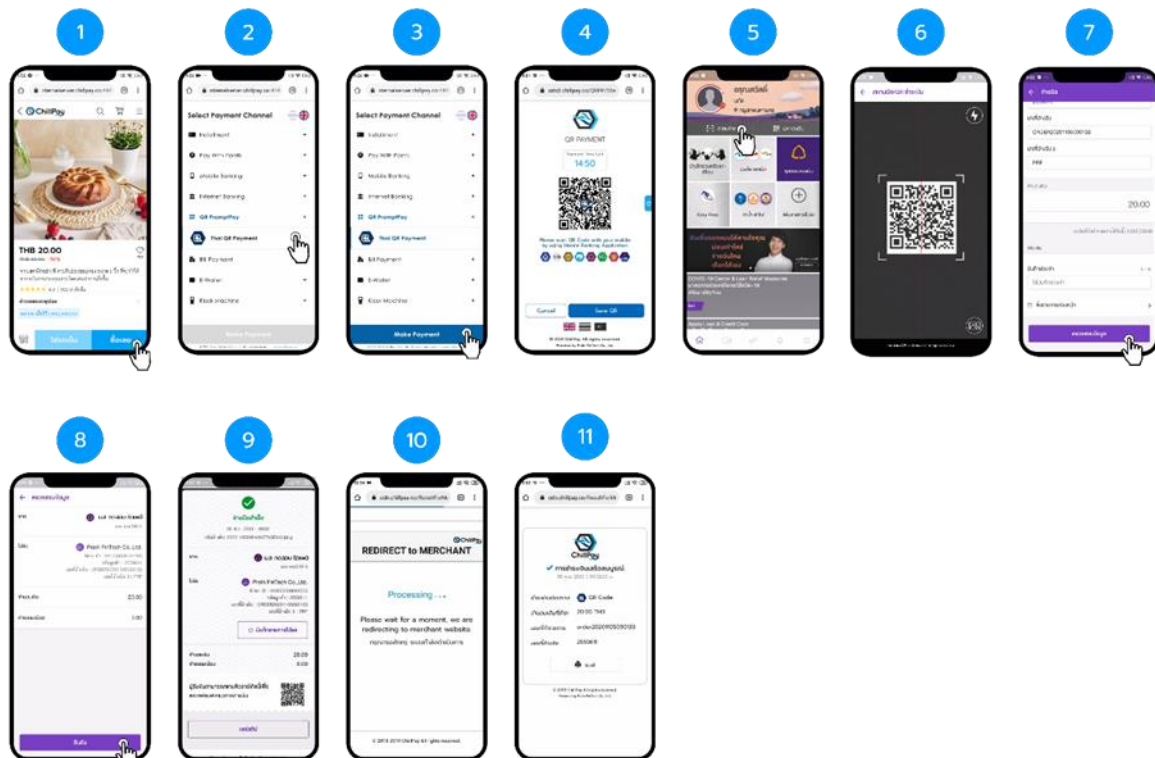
1

2

3

4

5

6

7

ChillPay

THB 20.00

Select Payment Channel

Installment

Pay With Points

Mobile Banking

Internet Banking

QR PromptPay

Thai QR Payment

Bill Payment

E-Wallet

Kiosk Machine

Make Payment

Select Payment Channel

Installment

Pay With Points

Mobile Banking

Internet Banking

QR PromptPay

Thai QR Payment

Bill Payment

E-Wallet

Kiosk Machine

Make Payment

QR PAYMENT

14:50

Cancel

Save QR

20.00

8

9

10

11

Pran FinTech Co.,Ltd.

20.00

0.00

Pran FinTech Co.,Ltd.

20.00

0.00

REDIRECT to MERCHANT

Processing ...

Please wait for a moment, we are redirecting to merchant website.

© 2019-2020 ChillPay All rights reserved.

ChillPay

QR Code

20.00 THB

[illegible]